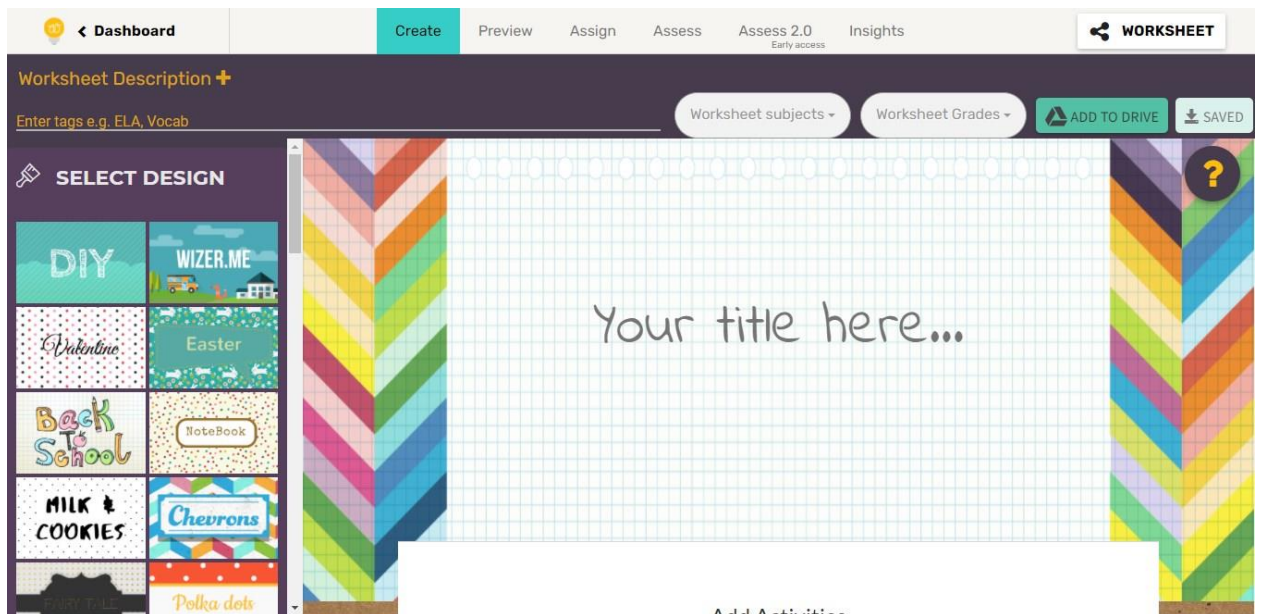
< Dashboard

Create Preview Assign Assess Assess 2.0 Early access Insights

WORKSHEET

Worksheet Description +

Enter tags e.g. ELA, Vocab

Worksheet subjects ▾ Worksheet Grades ▾ ADD TO DRIVE SAVED

SELECT DESIGN

DIY
WIZER.ME
Valentine
Easter
Back To School
NoteBook
MILK & COOKIES
Chevrons
FAIRY TALE
Polka dots

?

Your title here...

Add Activities